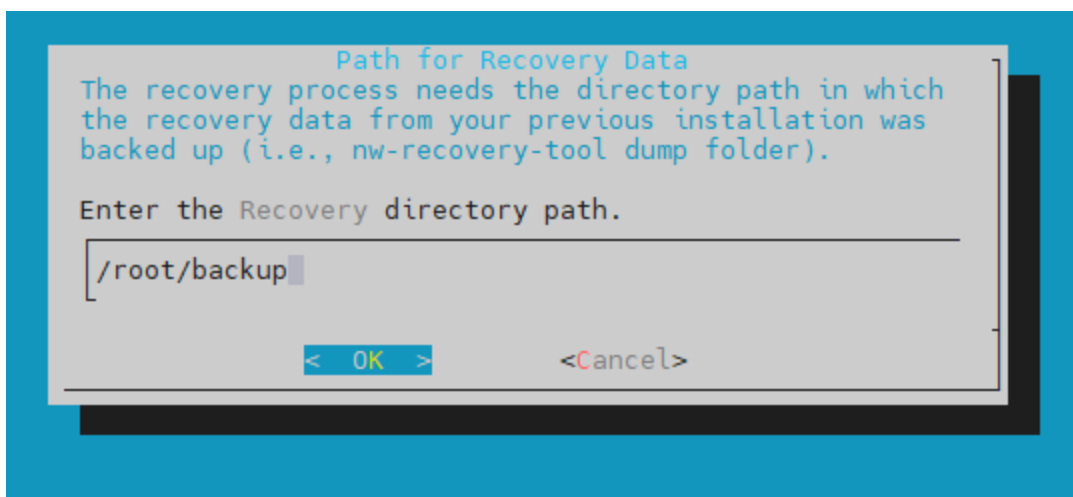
Path for Recovery Data

The recovery process needs the directory path in which the recovery data from your previous installation was backed up (i.e., nw-recovery-tool dump folder).

Enter the Recovery directory path.

/root/backup

< OK > <Cancel>